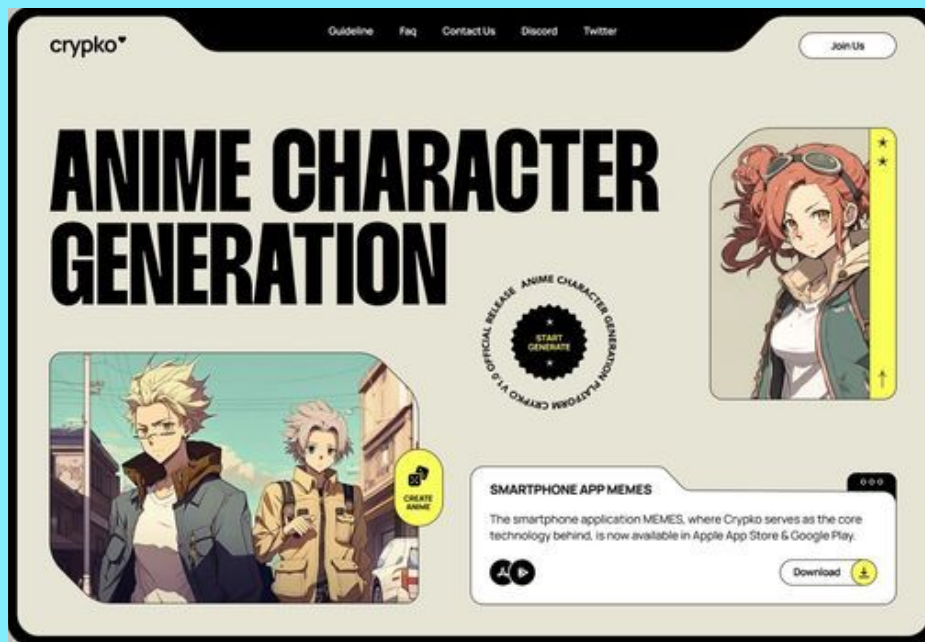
crypko

Guideline Faq Contact Us Discord Twitter

Join Us

ANIME CHARACTER GENERATION

ANIME CHARACTER GENERATION PLATFORM CRYPKO V1.0 OFFICIAL RELEASE

START GENERATE

CREATE ANIME

SMARTPHONE APP MEMES

The smartphone application MEMES, where Crypko serves as the core technology behind, is now available in Apple App Store & Google Play.

Download